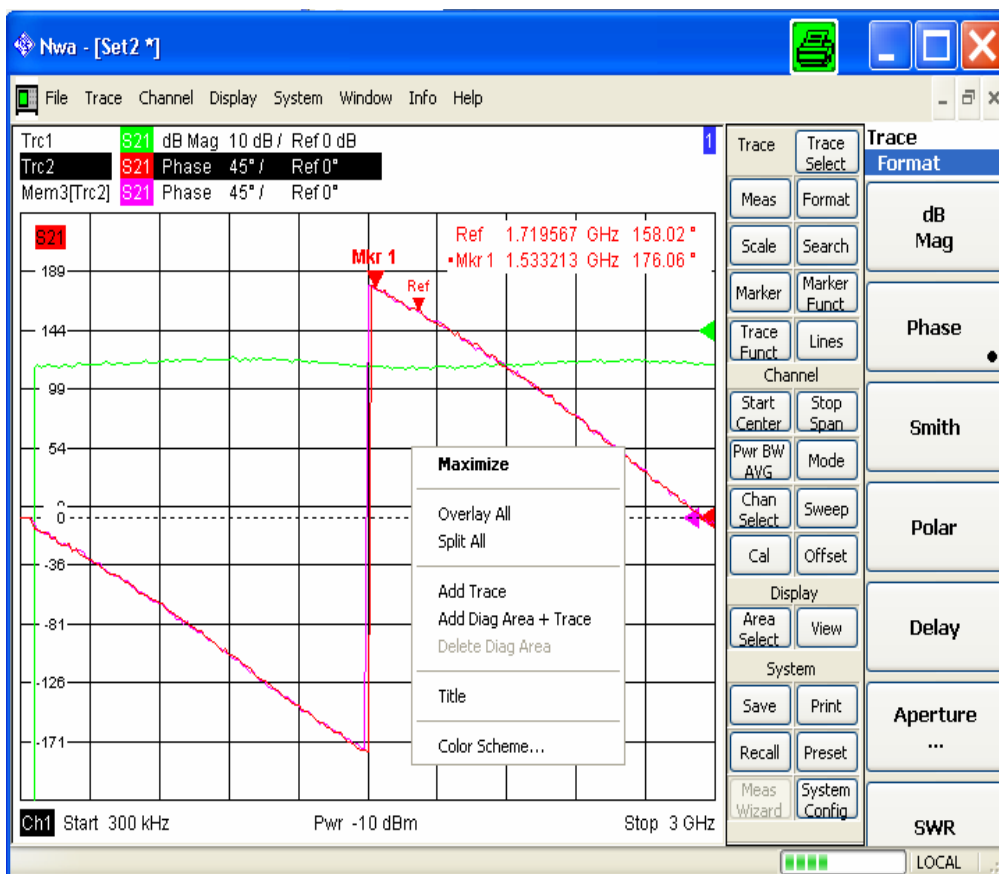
Nwa - [Set2 *]

File Trace Channel Display System Window Info Help

Trc1 S21 dB Mag 10 dB / Ref 0 dB
Trc2 S21 Phase 45° / Ref 0°
Mem3[Trc2] S21 Phase 45° / Ref 0°

1

S21

Ref 1.719567 GHz 158.02 °
•Mkr 1 1.533213 GHz 176.06 °

Mkr 1
Ref

189
144
99
54
0
-36
-81
-126
-171

Maximize

Overlay All
Split All

Add Trace
Add Diag Area + Trace
Delete Diag Area

Title

Color Scheme...

Ch1 Start 300 kHz Pwr -10 dBm Stop 3 GHz

Trace
Trace Select
Meas
Format
Scale
Search
Marker
Marker Funct
Trace Funct
Lines
Channel
Start Center
Stop Span
Pwr BW AVG
Mode
Chan Select
Sweep
Cal
Offset
Display
Area Select
View
System
Save
Print
Recall
Preset
Meas Wizard
System Config

Trace
Format
dB Mag
Phase
Smith
Polar
Delay
Aperture ...
SWR

LOCAL